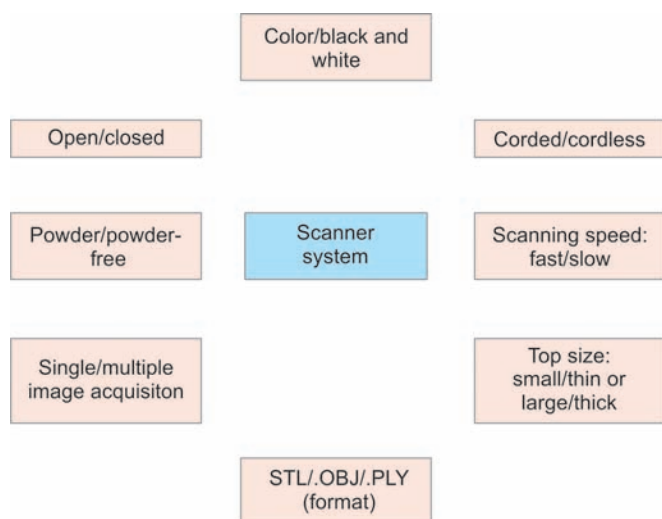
Color/black and white

Open/closed

Corded/cordless

Powder/powder-free

Scanner system

Scanning speed: fast/slow

Single/multiple image acquisiton

Top size: small/thin or large/thick

STL/.OBJ/.PLY (format)